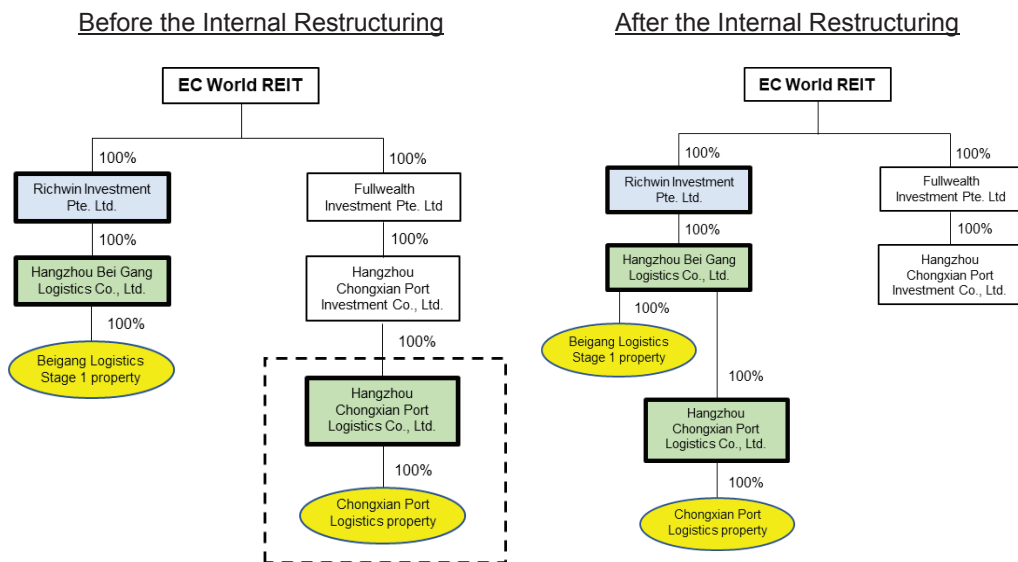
Before the Internal Restructuring

EC World REIT

100%

Richwin Investment Pte. Ltd.

100%

Hangzhou Bei Gang Logistics Co., Ltd.

100%

Beigang Logistics Stage 1 property

100%

Fullwealth Investment Pte. Ltd

100%

Hangzhou Chongxian Port Investment Co., Ltd.

100%

Hangzhou Chongxian Port Logistics Co., Ltd.

100%

Chongxian Port Logistics property

After the Internal Restructuring

EC World REIT

100%

Richwin Investment Pte. Ltd.

100%

Hangzhou Bei Gang Logistics Co., Ltd.

100%

Beigang Logistics Stage 1 property

100%

Hangzhou Chongxian Port Logistics Co., Ltd.

100%

Chongxian Port Logistics property

100%

Fullwealth Investment Pte. Ltd

100%

Hangzhou Chongxian Port Investment Co., Ltd.